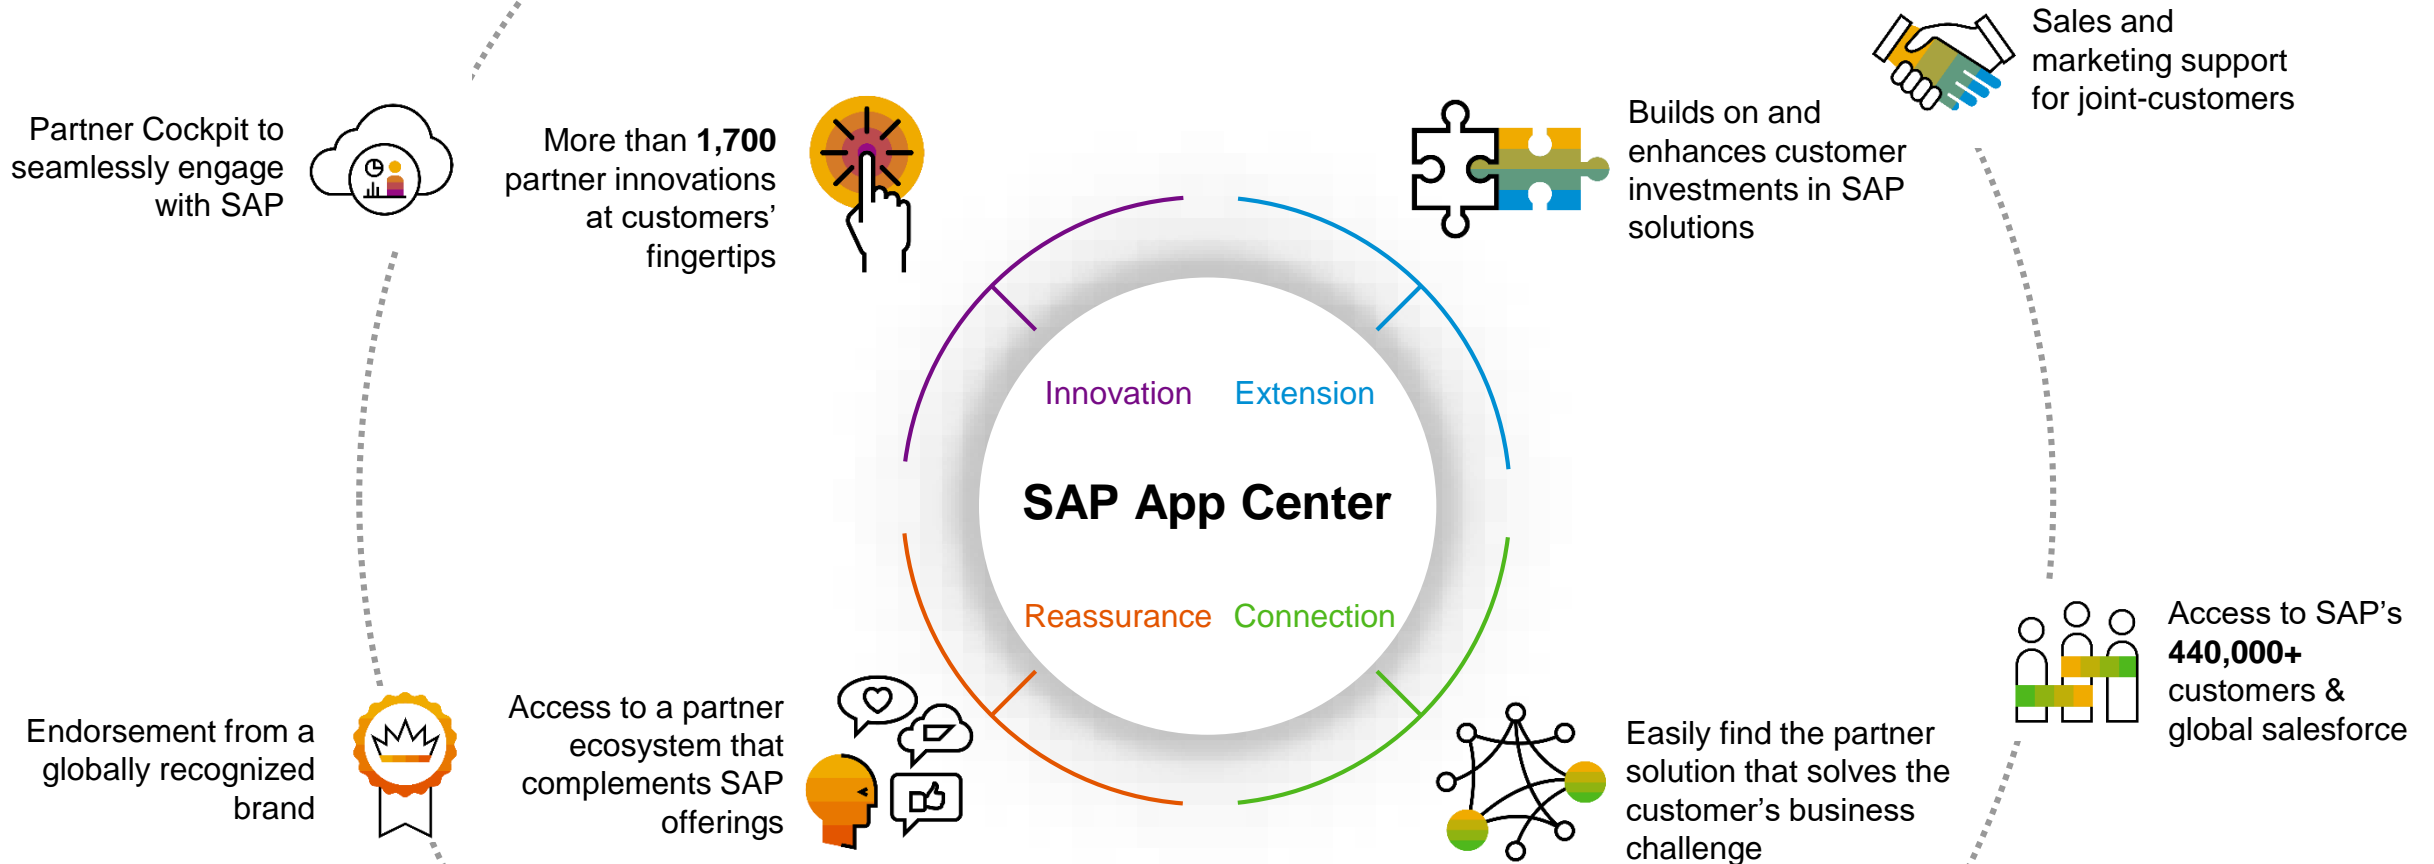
Partner Cockpit to seamlessly engage with SAP

More than **1,700** partner innovations at customers' fingertips

Builds on and enhances customer investments in SAP solutions

Sales and marketing support for joint-customers

Innovation

Extension

SAP App Center

Reassurance

Connection

Endorsement from a globally recognized brand

Access to a partner ecosystem that complements SAP offerings

Easily find the partner solution that solves the customer's business challenge

Access to SAP's **440,000+** customers & global salesforce